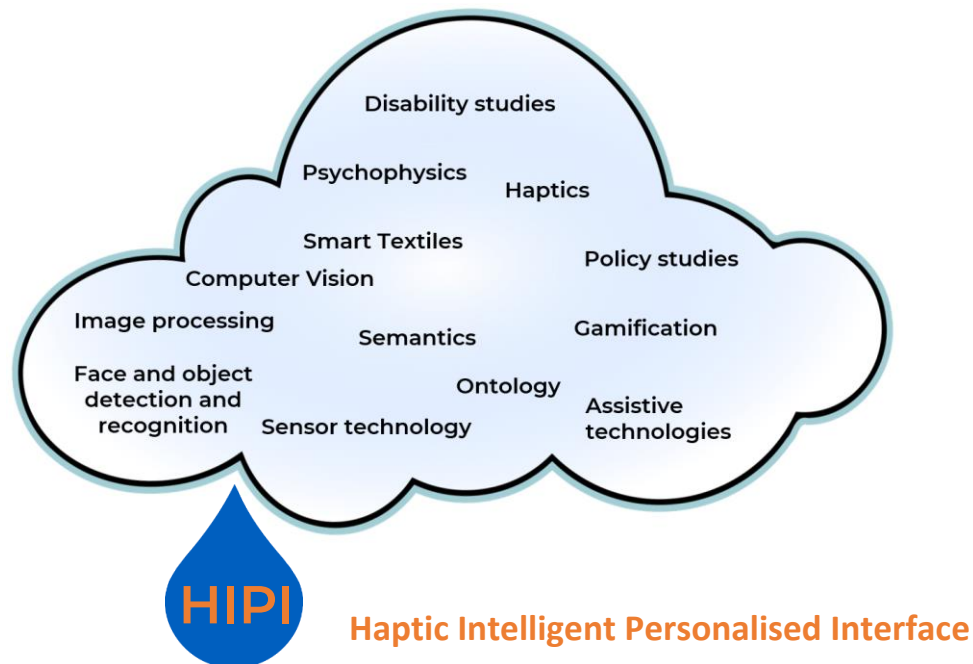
Disability studies

Psychophysics

Haptics

Smart Textiles

Computer Vision

Policy studies

Image processing

Semantics

Gamification

Face and object detection and recognition

Ontology

Assistive technologies

Sensor technology

HIPI

Haptic Intelligent Personalised Interface